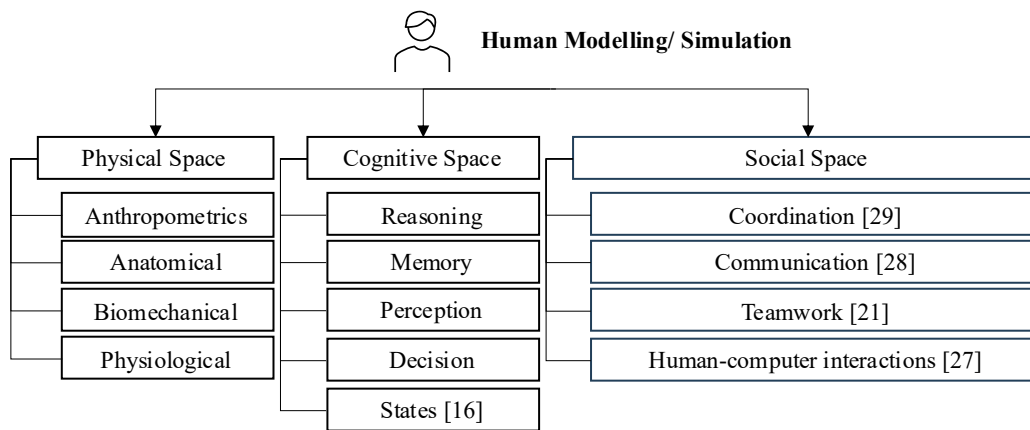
Human Modelling/ Simulation

Physical Space

Anthropometrics

Anatomical

Biomechanical

Physiological

Cognitive Space

Reasoning

Memory

Perception

Decision

States [16]

Social Space

Coordination [29]

Communication [28]

Teamwork [21]

Human-computer interactions [27]